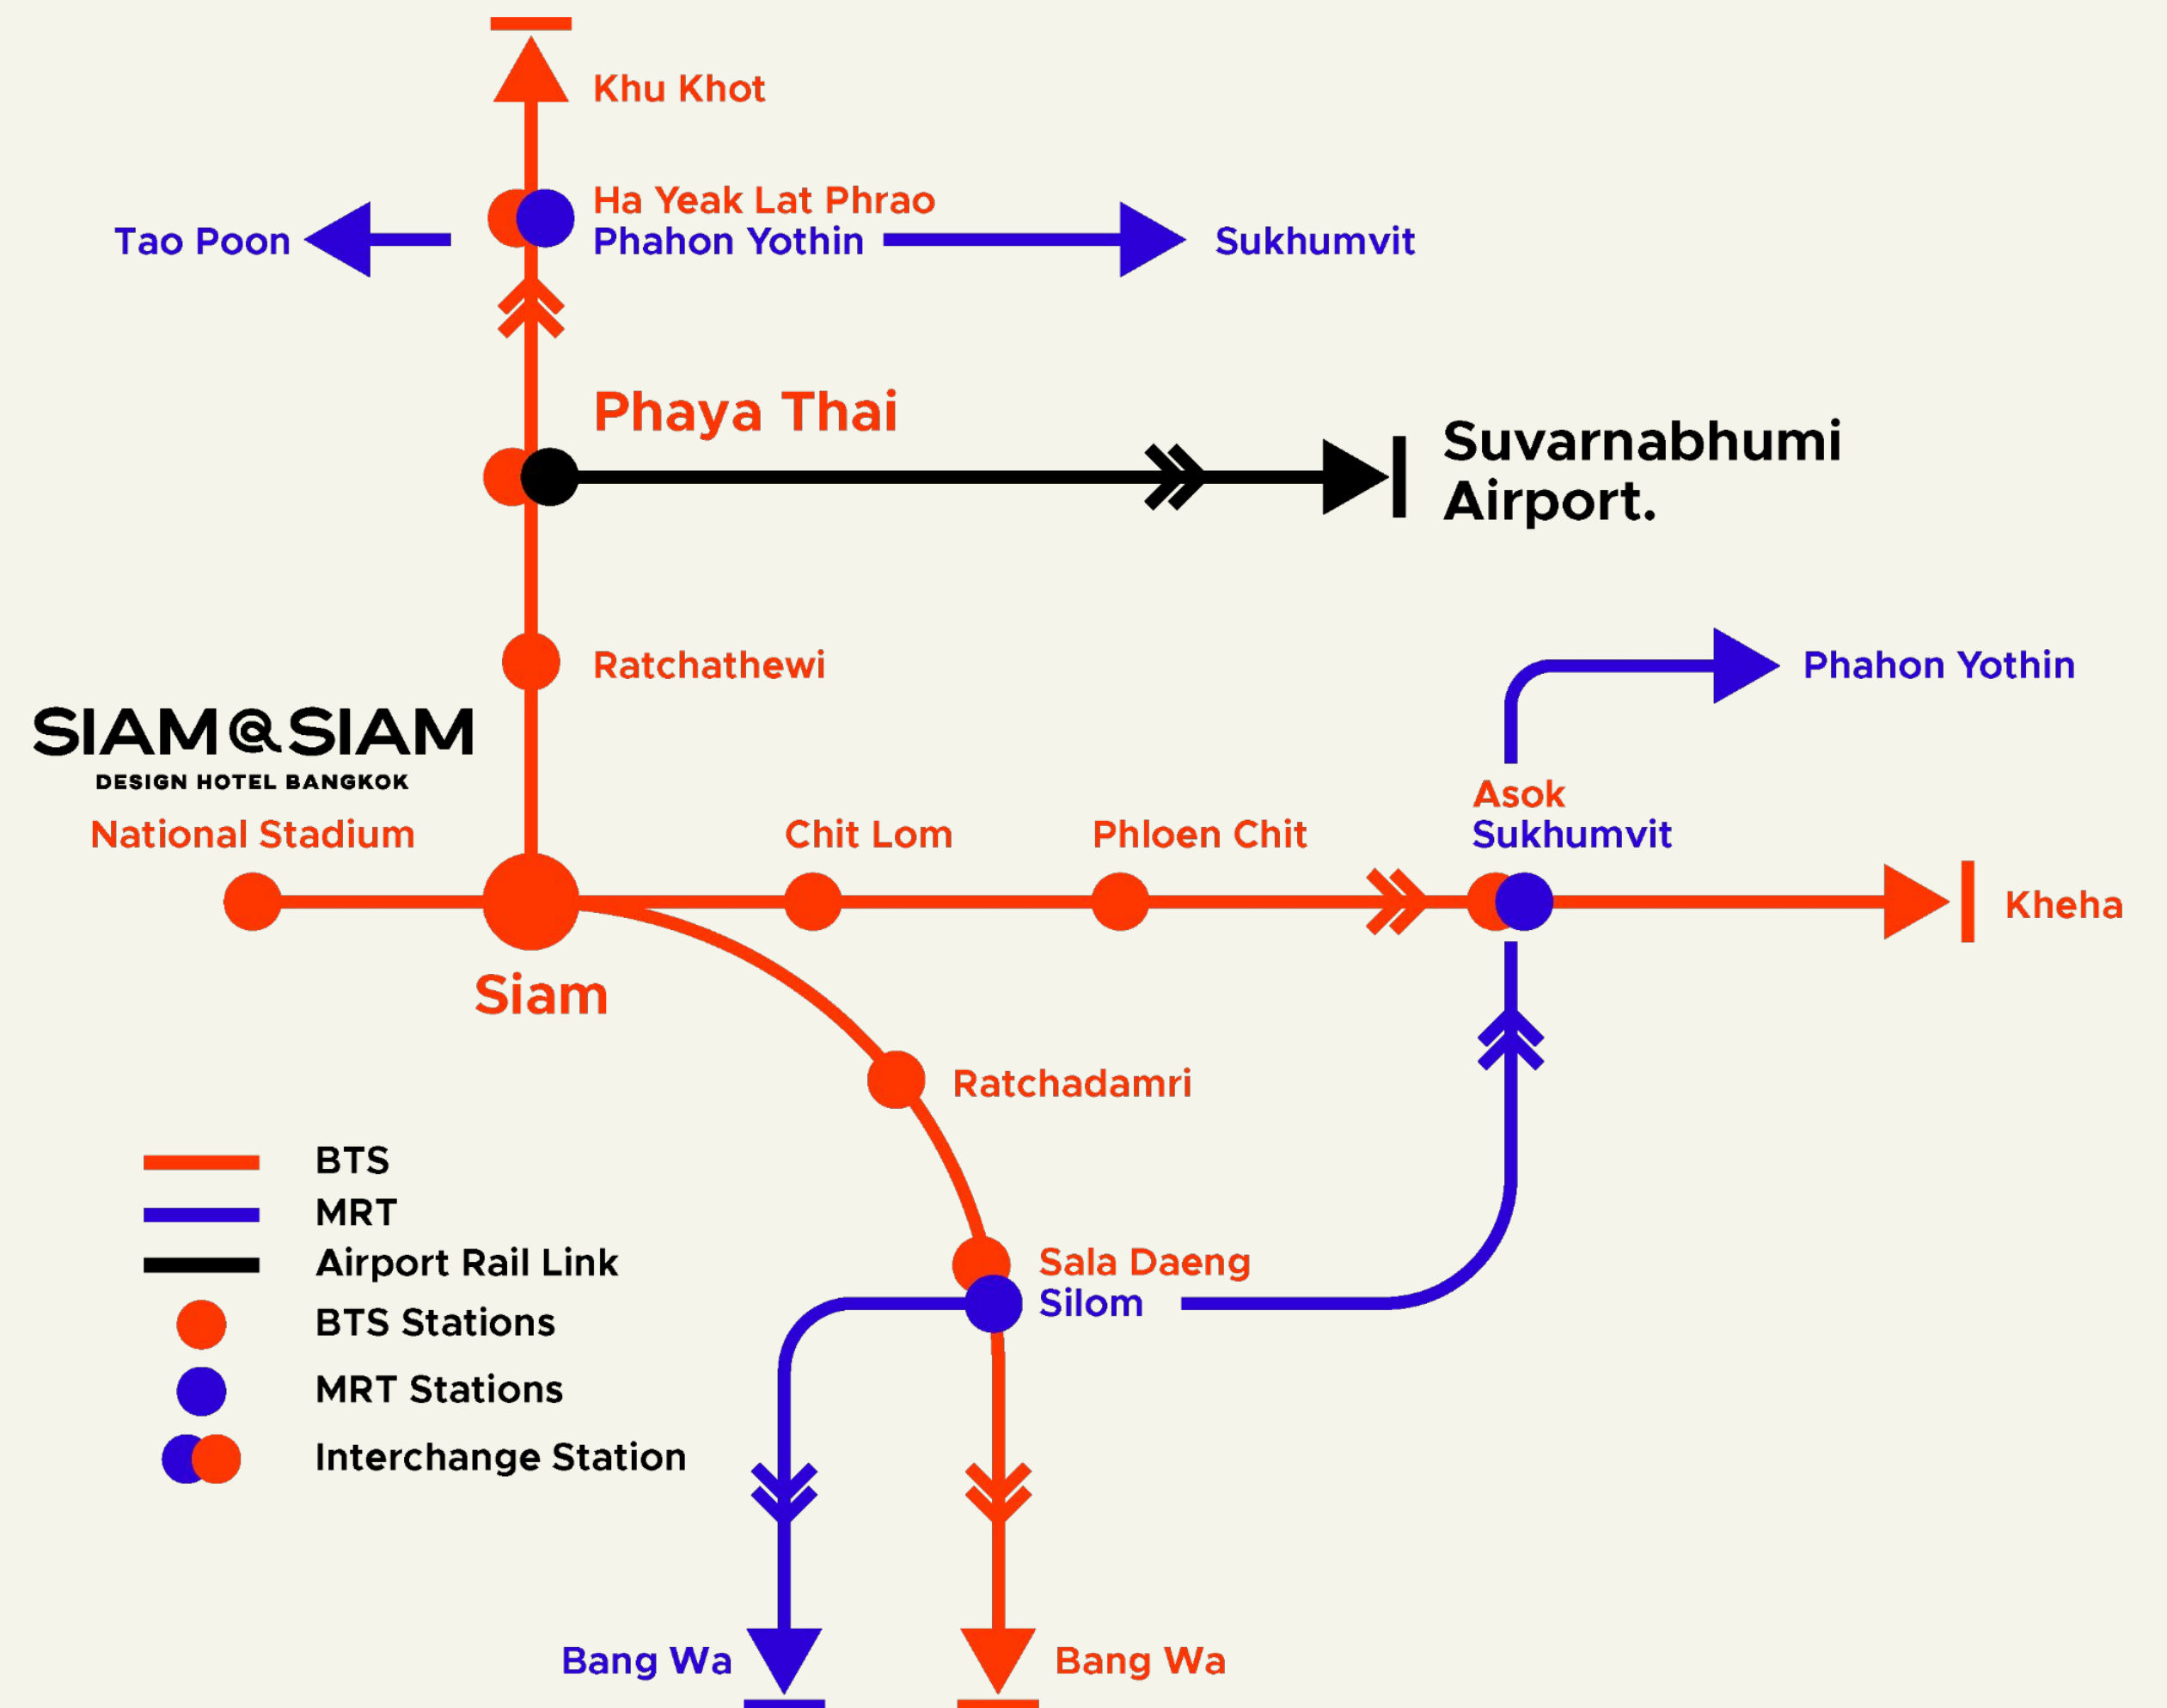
Khu Khot

Ha Yeak Lat Phrao
Phahon Yothin

Tao Poon

Sukhumvit

Phaya Thai

Suvarnabhumi Airport.

Ratchathewi

Phahon Yothin

SIAM@SIAM
DESIGN HOTEL BANGKOK

National Stadium

Chit Lom

Phloen Chit

Asok
Sukhumvit

Kheha

Siam

Ratchadamri

BTS
MRT
Airport Rail Link
BTS Stations
MRT Stations
Interchange Station

Sala Daeng
Silom

Bang Wa

Bang Wa